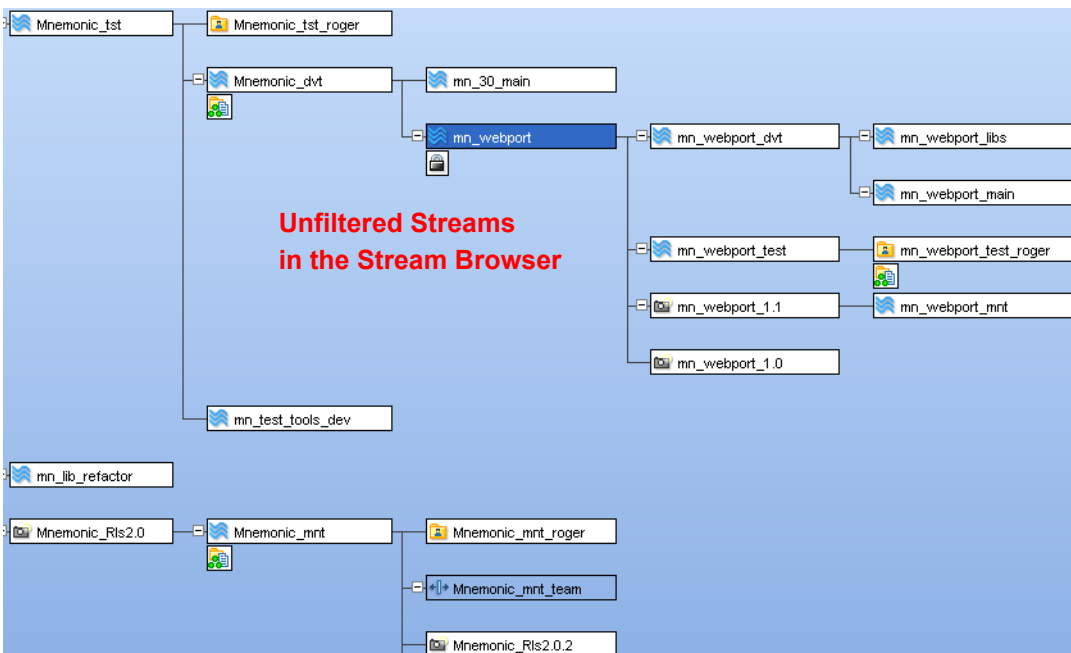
Mnemonic_tst
Mnemonic_tst_roger
Mnemonic_dvt
mn_30_main
mn_webport
mn_webport_dvt
mn_webport_libs
mn_webport_main

Unfiltered Streams
in the Stream Browser

mn_webport_test
mn_webport_test_roger
mn_webport_1.1
mn_webport_mnt
mn_webport_1.0
mn_test_tools_dev
mn_lib_refactor
Mnemonic_Rls2.0
Mnemonic_mnt
Mnemonic_mnt_roger
Mnemonic_mnt_team
Mnemonic_Rls2.0.2